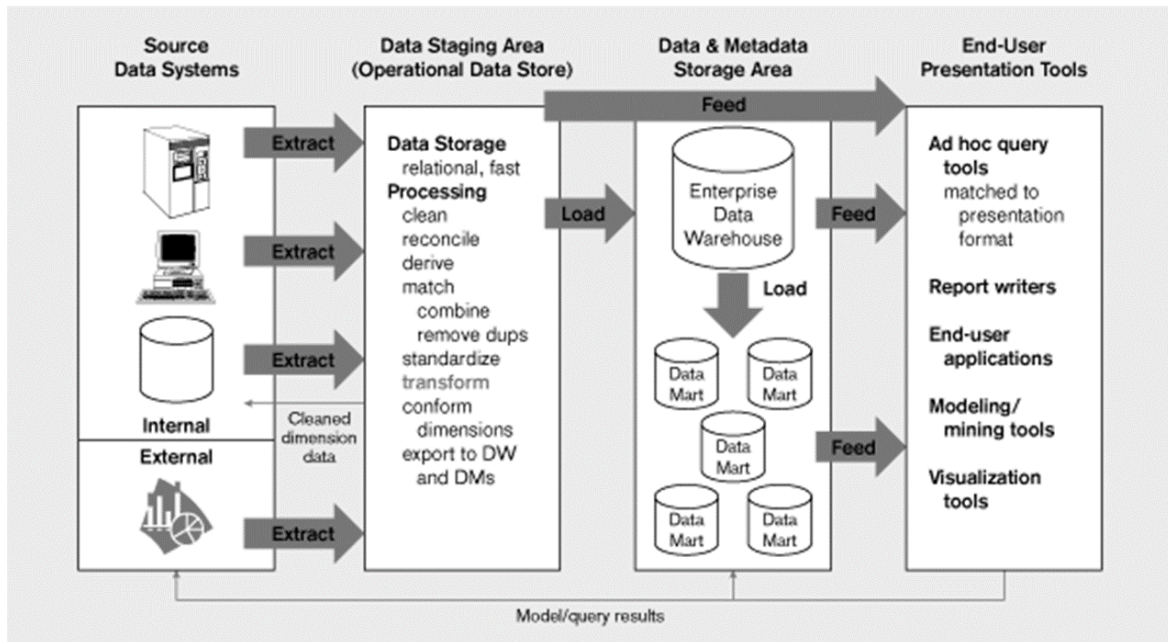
Source Data Systems

Data Staging Area (Operational Data Store)

Data & Metadata Storage Area

End-User Presentation Tools

Feed

Extract

Extract

Extract

Extract

Internal

External

Cleaned dimension data

Data Storage
relational, fast
Processing
clean
reconcile
derive
match
combine
remove dups
standardize
transform
conform
dimensions
export to DW and DMs

Load

Enterprise Data Warehouse

Load

Data Mart

Data Mart

Data Mart

Data Mart

Data Mart

Feed

Feed

Ad hoc query tools
matched to presentation format

Report writers

End-user applications

Modeling/ mining tools

Visualization tools

Model/query results